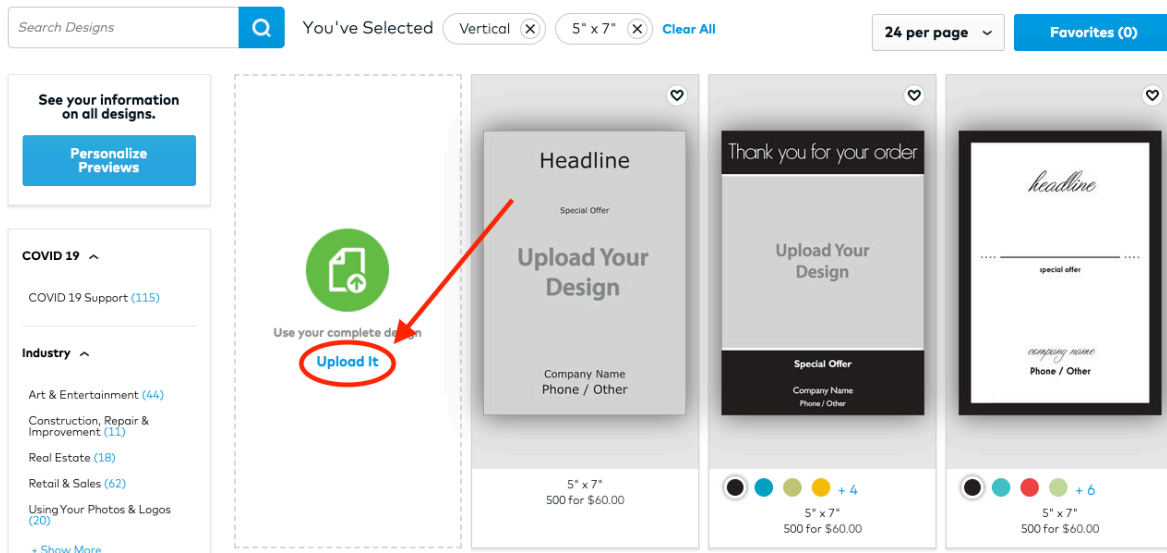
Search Designs

You've Selected Vertical 5" x 7" Clear All

24 per page

Favorites (0)

See your information on all designs.

Personalize Previews

COVID 19

COVID 19 Support (115)

Industry

Art & Entertainment (44)

Construction, Repair & Improvement (11)

Real Estate (18)

Retail & Sales (62)

Using Your Photos & Logos (20)

+ Show More

Use your complete design

Upload It

Headline

Special Offer

Upload Your Design

Company Name
Phone / Other

5" x 7"
500 for $60.00

Thank you for your order

Upload Your Design

Special Offer

Company Name
Phone / Other

+ 4

5" x 7"
500 for $60.00

headline

special offer

company name
Phone / Other

+ 6

5" x 7"
500 for $60.00